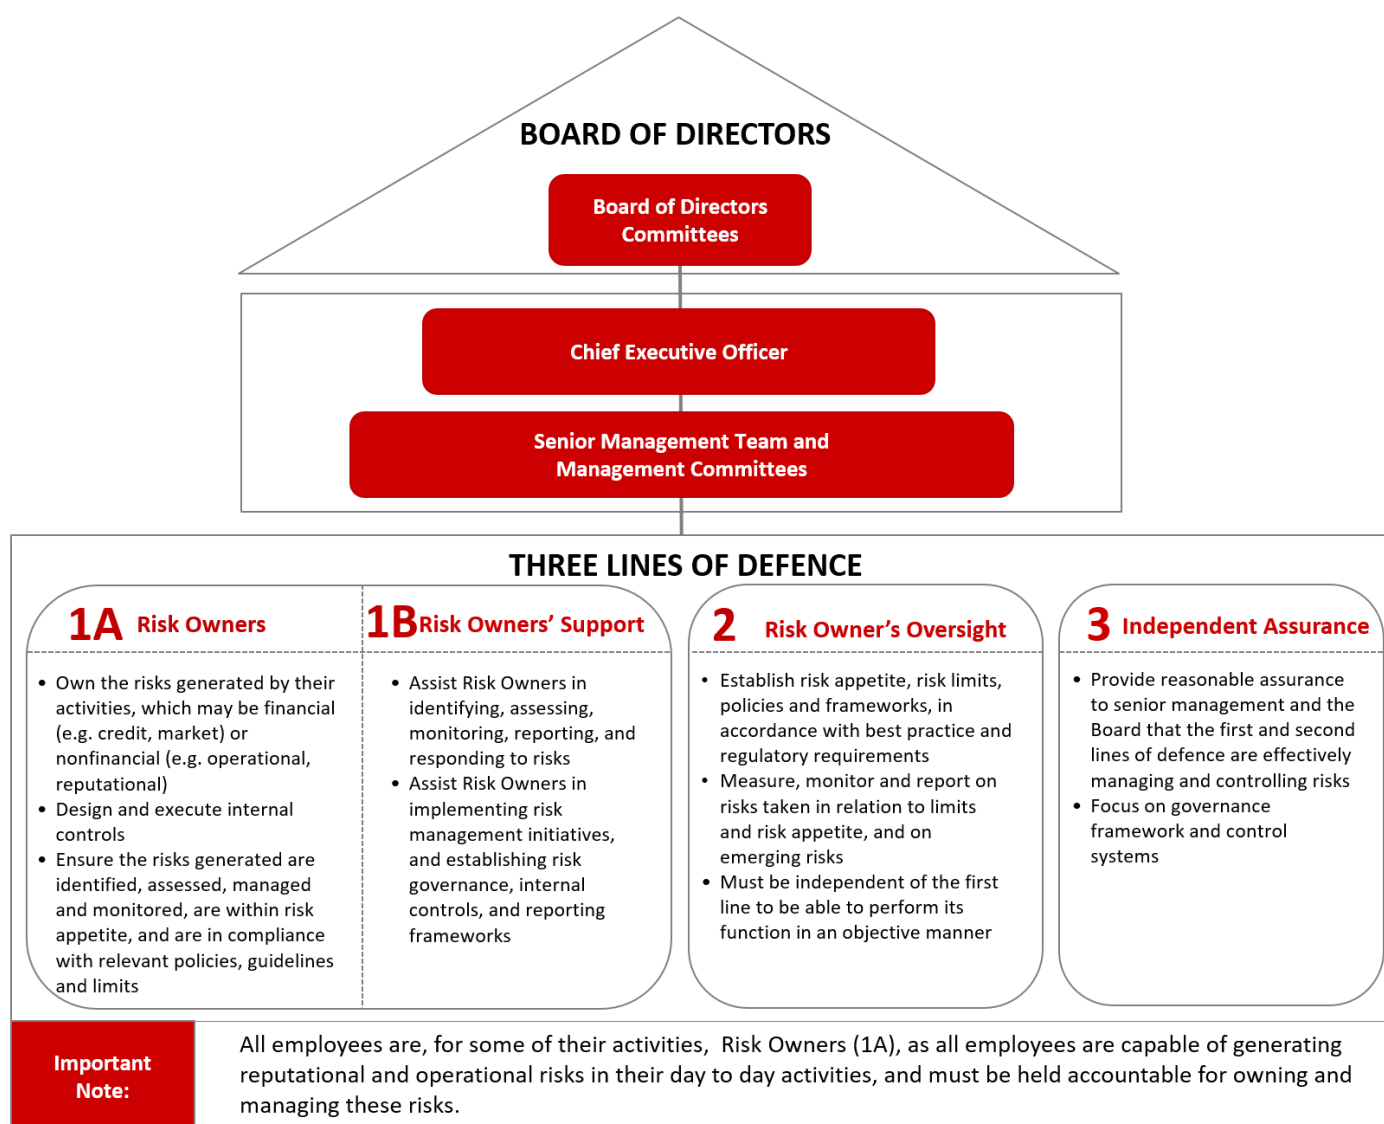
BOARD OF DIRECTORS

Board of Directors Committees

Chief Executive Officer

Senior Management Team and Management Committees

THREE LINES OF DEFENCE

1A Risk Owners

- Own the risks generated by their activities, which may be financial (e.g. credit, market) or nonfinancial (e.g. operational, reputational)
- Design and execute internal controls
- Ensure the risks generated are identified, assessed, managed and monitored, are within risk appetite, and are in compliance with relevant policies, guidelines and limits

1B Risk Owners' Support

- Assist Risk Owners in identifying, assessing, monitoring, reporting, and responding to risks
- Assist Risk Owners in implementing risk management initiatives, and establishing risk governance, internal controls, and reporting frameworks

2 Risk Owner's Oversight

- Establish risk appetite, risk limits, policies and frameworks, in accordance with best practice and regulatory requirements
- Measure, monitor and report on risks taken in relation to limits and risk appetite, and on emerging risks
- Must be independent of the first line to be able to perform its function in an objective manner

3 Independent Assurance

- Provide reasonable assurance to senior management and the Board that the first and second lines of defence are effectively managing and controlling risks
- Focus on governance framework and control systems

Important Note:

All employees are, for some of their activities, Risk Owners (1A), as all employees are capable of generating reputational and operational risks in their day to day activities, and must be held accountable for owning and managing these risks.